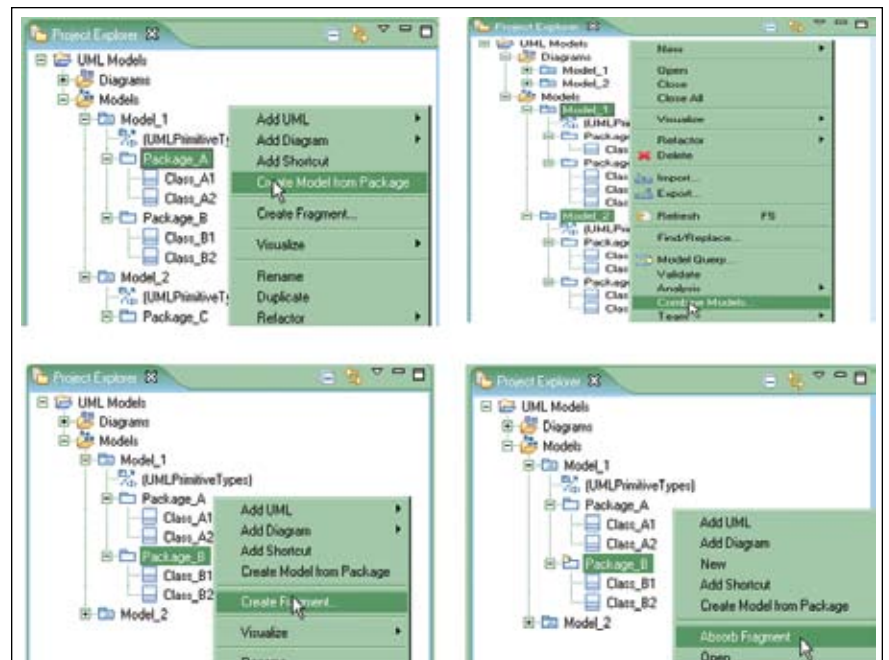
Project Explorer
UML Models
Diagrams
Models
Model_1
{UMLPrimitiveT
Package_A
Class_A1
Class_A2
Package_B
Class_B1
Class_B2
Model_2
{UMLPrimitiveT
Package_C

Add UML
Add Diagram
Add Shortcut
Create Model from Package
Create Fragment...
Visualize
Rename
Duplicate
Refactor

Project Explorer
UML Models
Diagrams
Model_1
Model_2
Models
Model_1
{UMLPri
Packag
Clas
Packag
Clas
Clas
Clas
Model_2
{UMLPri
Packag
Clas
Clas
Packag
Clas
Clas

New
Open
Close
Close All
Visualize
Refactor
Delete
Import...
Export...
Refresh F5
Find/Replace...
Model Query...
Validate
Analysis
Combine Models...
Team

Project Explorer
UML Models
Diagrams
Models
Model_1
{UMLPrimitiveTypes}
Package_A
Class_A1
Class_A2
Package_B
Class_B1
Class_B2
Model_2

Add UML
Add Diagram
Add Shortcut
Create Model from Package
Create Fragment...
Visualize

Project Explorer
UML Models
Diagrams
Models
Model_1
{UMLPrimitiveTypes}
Package_A
Class_A1
Class_A2
Package_B
Class_B1
Class_B2
Model_2

Add UML
Add Diagram
New
Add Shortcut
Create Model from Package
Absorb Fragment
Open